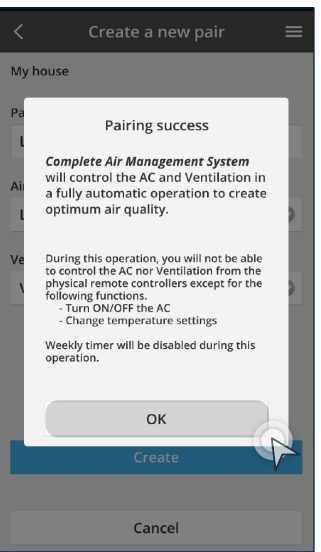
Create a new pair

My house

Pa

L

Ai

L

Ve

V

Pairing success

*Complete Air Management System* will control the AC and Ventilation in a fully automatic operation to create optimum air quality.

During this operation, you will not be able to control the AC nor Ventilation from the physical remote controllers except for the following functions.
- Turn ON/OFF the AC
- Change temperature settings

Weekly timer will be disabled during this operation.

OK

Create

Cancel